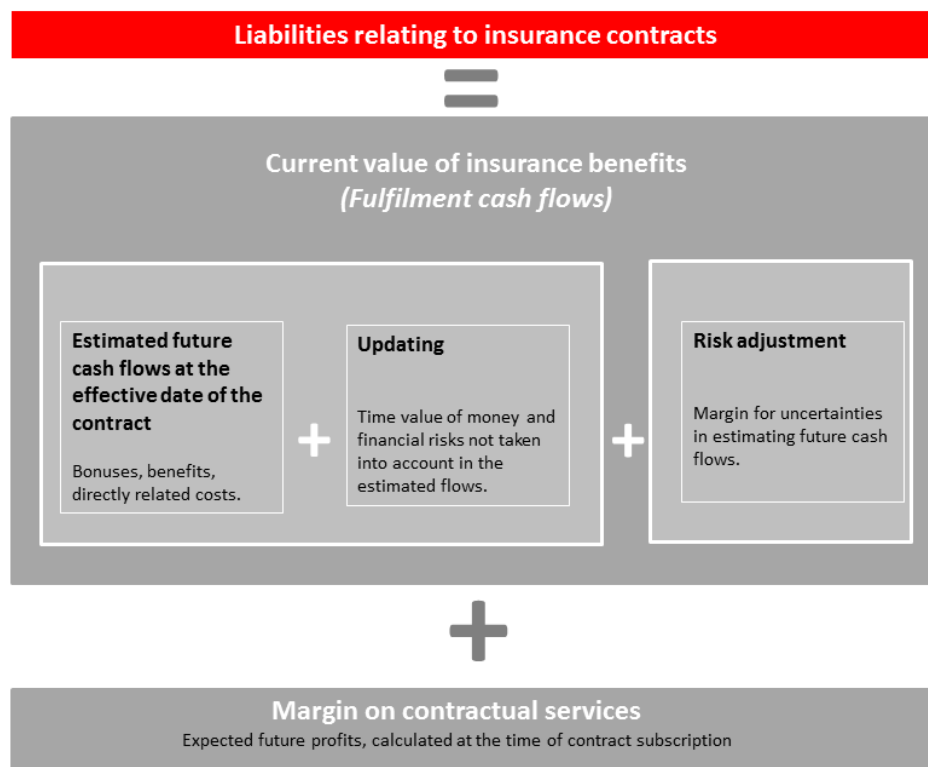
Liabilities relating to insurance contracts

=

Current value of insurance benefits
(Fulfilment cash flows)

Estimated future cash flows at the effective date of the contract

Bonuses, benefits, directly related costs.

+

Updating

Time value of money and financial risks not taken into account in the estimated flows.

+

Risk adjustment

Margin for uncertainties in estimating future cash flows.

+

Margin on contractual services

Expected future profits, calculated at the time of contract subscription